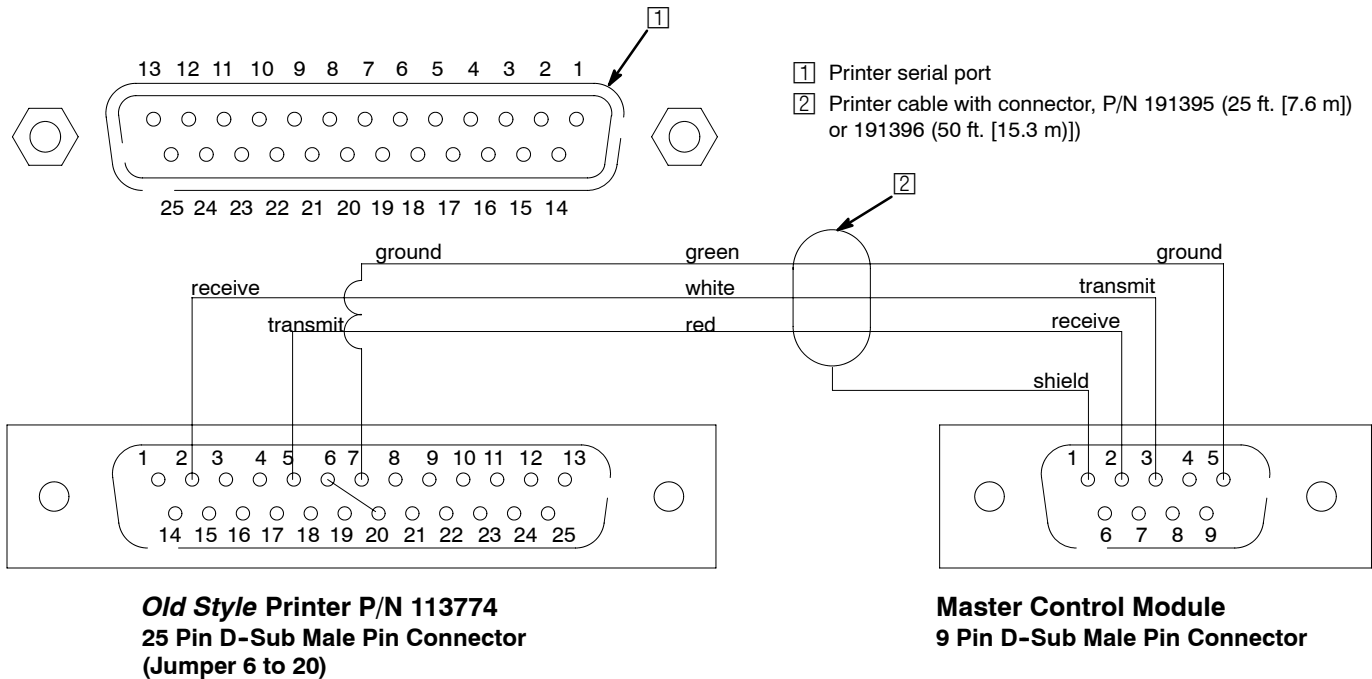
1

13 12 11 10 9 8 7 6 5 4 3 2 1

25 24 23 22 21 20 19 18 17 16 15 14

1 Printer serial port

2 Printer cable with connector, P/N 191395 (25 ft. [7.6 m]) or 191396 (50 ft. [15.3 m)])

2

ground

receive

transmit

green

white

red

ground

transmit

receive

shield

1 2 3 4 5 6 7 8 9 10 11 12 13

14 15 16 17 18 19 20 21 22 23 24 25

1 2 3 4 5

6 7 8 9

*Old Style* **Printer P/N 113774**
**25 Pin D-Sub Male Pin Connector**
**(Jumper 6 to 20)**

**Master Control Module**
**9 Pin D-Sub Male Pin Connector**